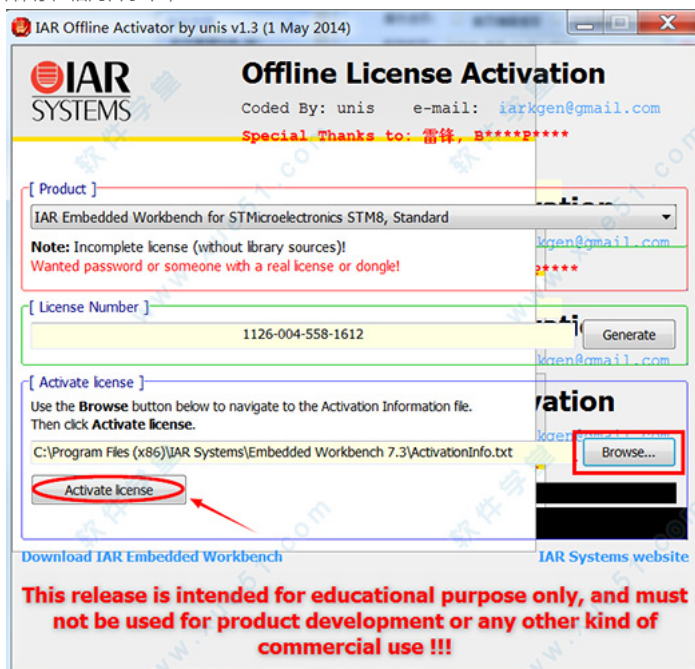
IAR Offline Activator by unis v1.3 (1 May 2014)

IAR SYSTEMS

Offline License Activation

Coded By: unis e-mail: iarkgen@gmail.com

Special Thanks to: 雷锋, B****P****

[ Product ]

IAR Embedded Workbench for STMicroelectronics STM8, Standard

**Note:** Incomplete license (without library sources)!

Wanted password or someone with a real license or dongle!

[ License Number ]

1126-004-558-1612

Generate

[ Activate license ]

Use the **Browse** button below to navigate to the Activation Information file. Then click **Activate license**.

C:\Program Files (x86)\IAR Systems\Embedded Workbench 7.3\ActivationInfo.txt

Browse...

Activate license

Download IAR Embedded Workbench

IAR Systems website

This release is intended for educational purpose only, and must not be used for product development or any other kind of commercial use !!!